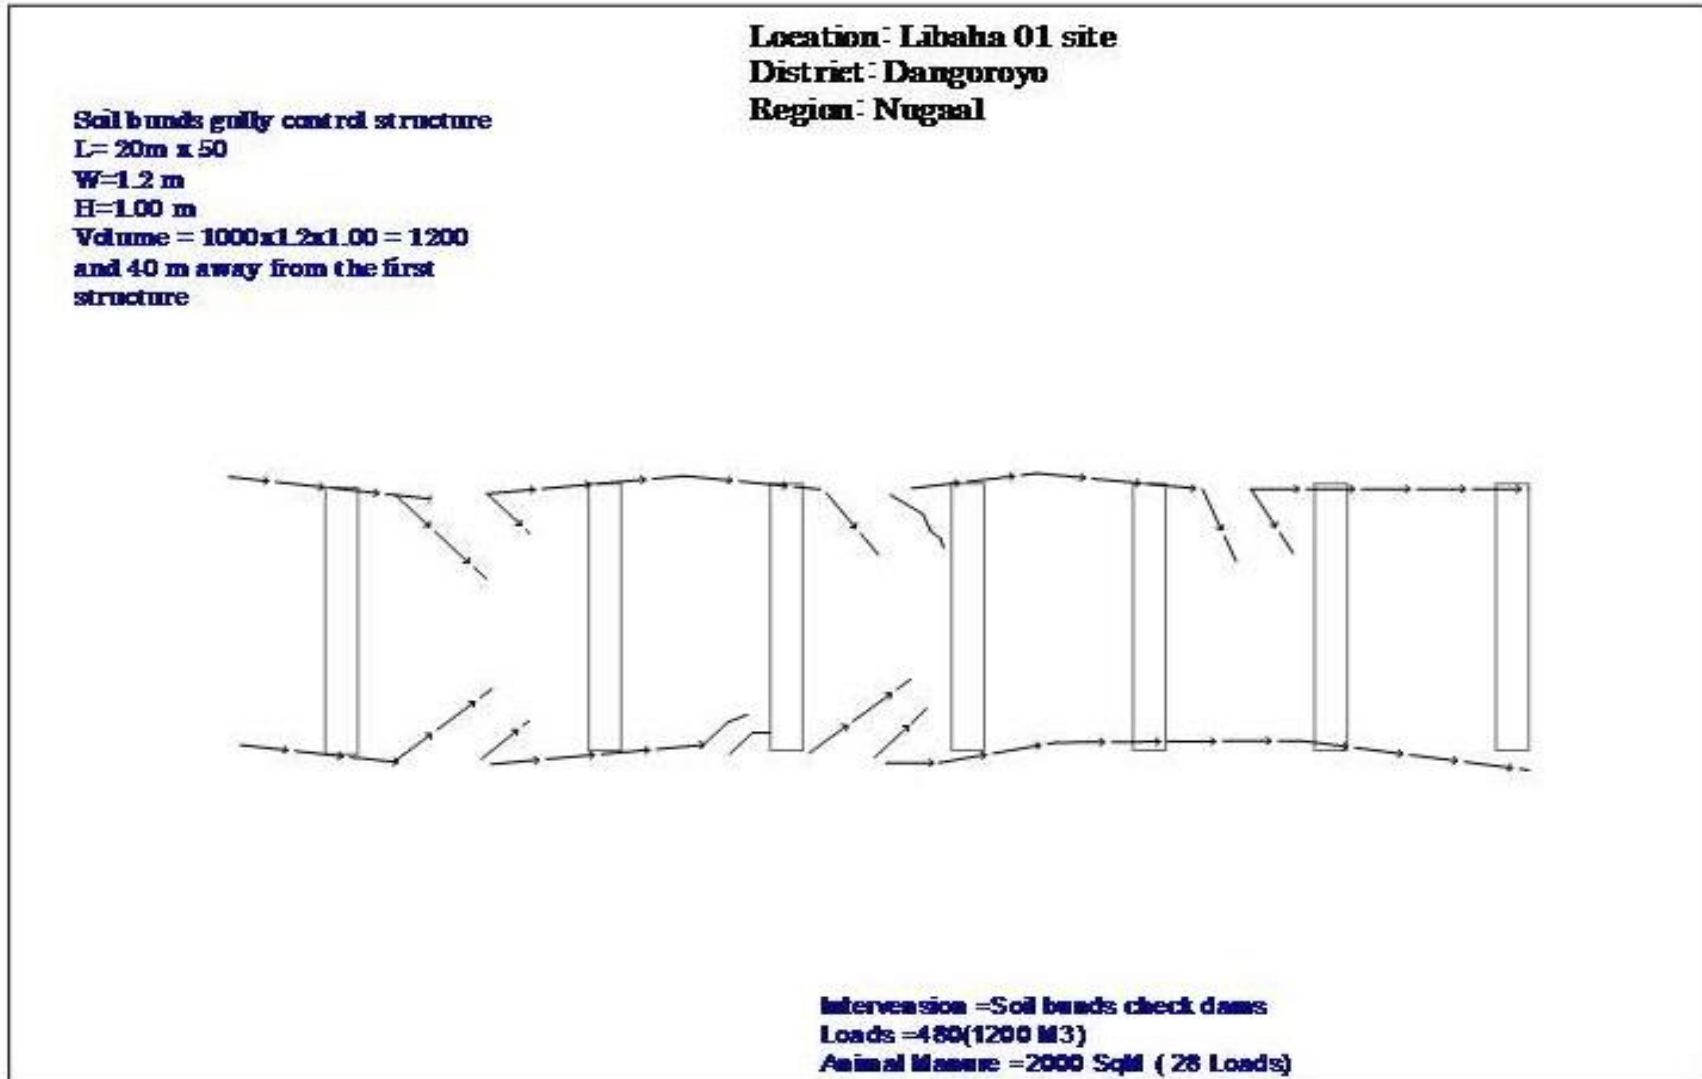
Location: Libaha 01 site
District: Dangoroyo
Region: Nugaal

Soil bunds gully control structure
L= 20m x 50
W=1.2 m
H=1.00 m
Volume = 1000x1.2x1.00 = 1200
and 40 m away from the first structure

Intervension =Soil bunds check dams
Loads =480(1200 M3)
Animal Manure =2000 SqM ( 28 Loads)